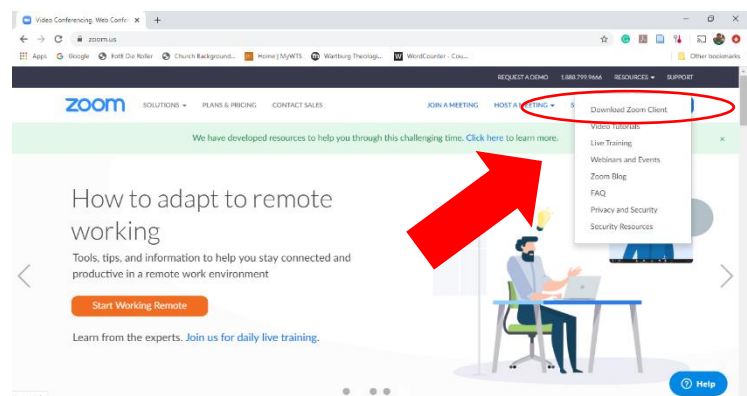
Video Conferencing, Web Confe ×

zoom.us

Apps Google Rolf Die Roller Church Background... Home | MyWTS Wartburg Theologi... WordCounter - Cou... Other bookmarks

REQUEST A DEMO 1.888.799.9666 RESOURCES SUPPORT

zoom SOLUTIONS PLANS & PRICING CONTACT SALES JOIN A MEETING HOST A MEETING S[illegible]

Download Zoom Client
Video Tutorials
Live Training
Webinars and Events
Zoom Blog
FAQ
Privacy and Security
Security Resources

We have developed resources to help you through this challenging time. Click here to learn more. ×

How to adapt to remote working

Tools, tips, and information to help you stay connected and productive in a remote work environment

Start Working Remote

Learn from the experts. Join us for daily live training.

Help